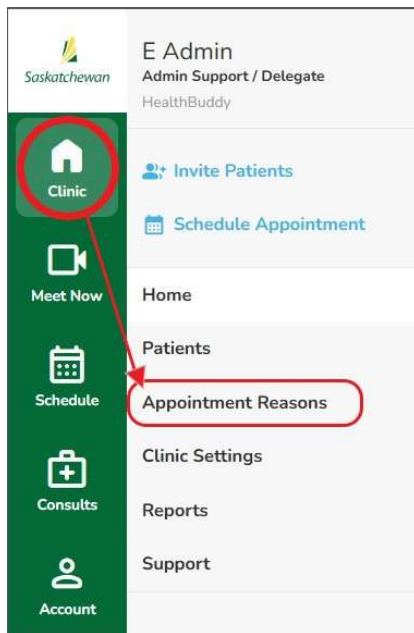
Saskatchewan

E Admin
Admin Support / Delegate
HealthBuddy

Clinic

Invite Patients

Schedule Appointment

Meet Now

Home

Patients

Schedule

Appointment Reasons

Clinic Settings

Consults

Reports

Support

Account